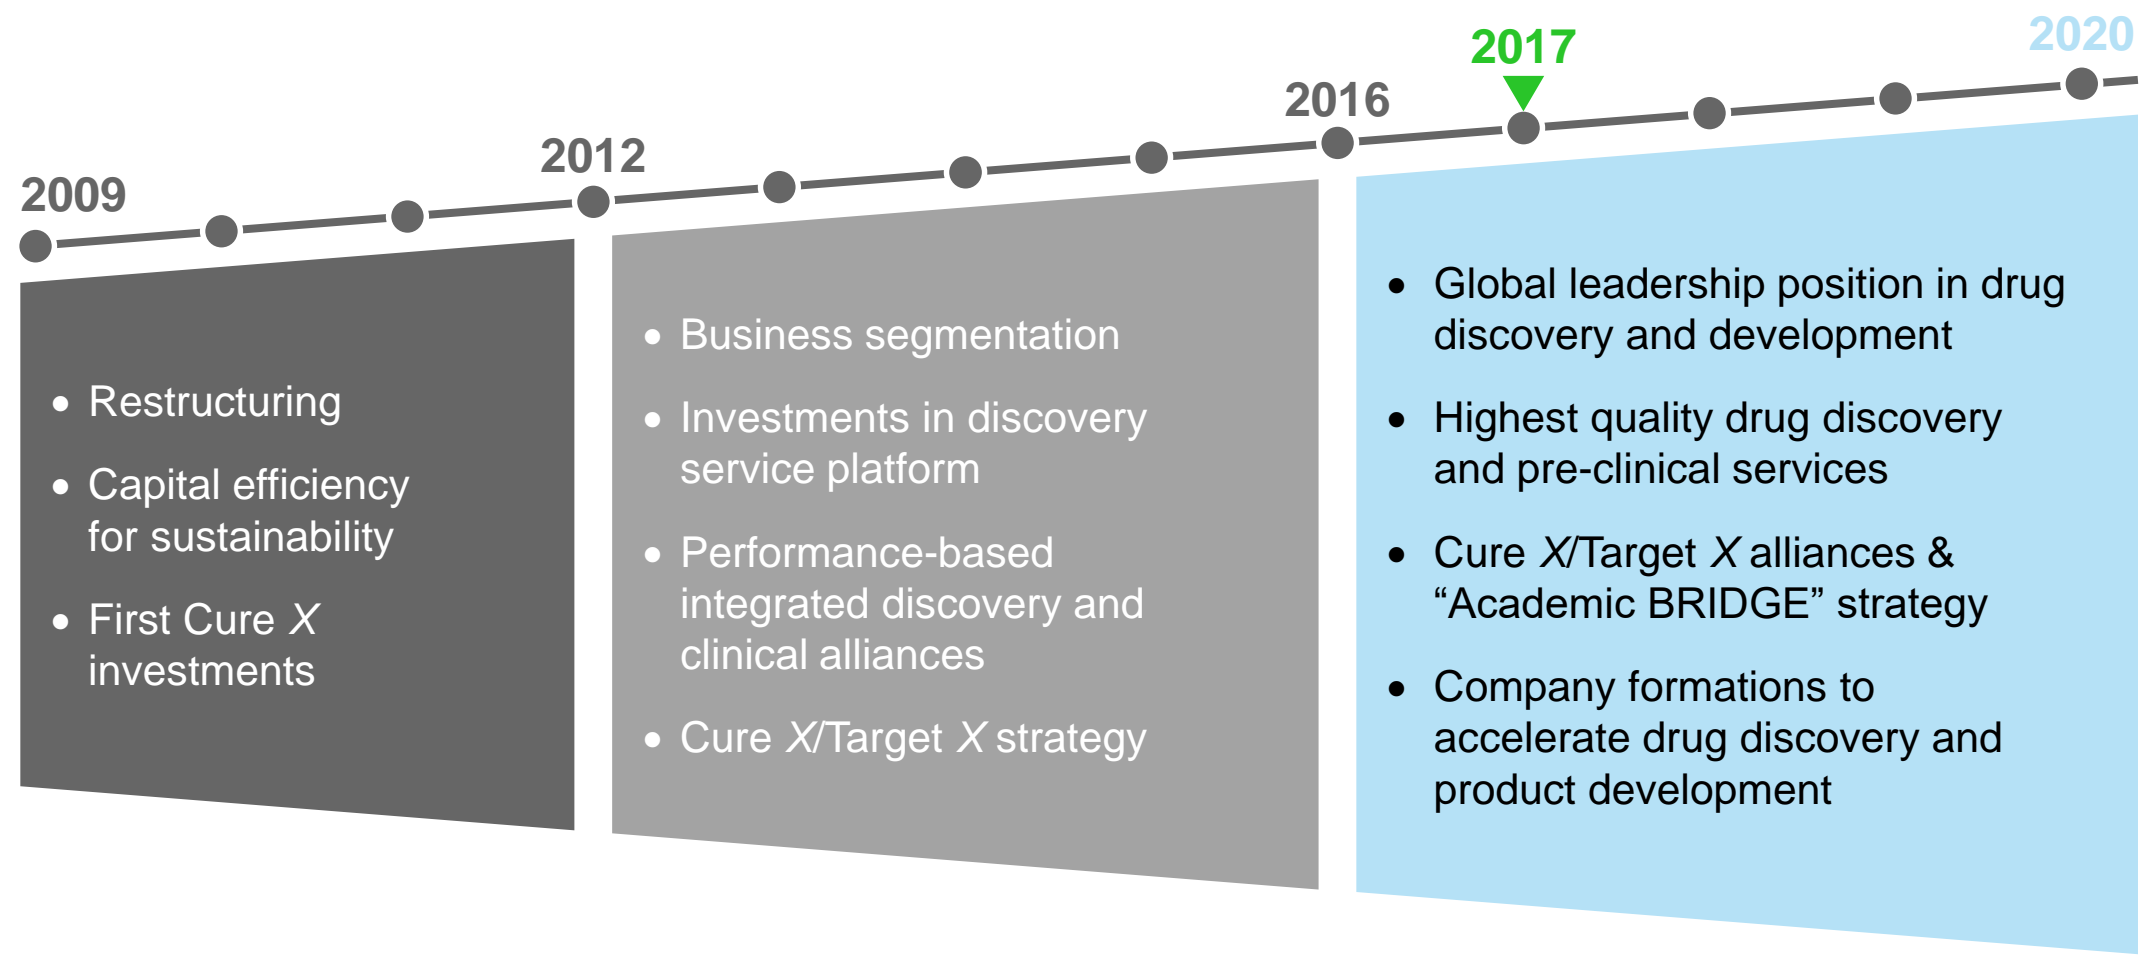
2009

2012

2016

2017

2020

- Restructuring
- Capital efficiency for sustainability
- First Cure *X* investments

- Business segmentation
- Investments in discovery service platform
- Performance-based integrated discovery and clinical alliances
- Cure *X*/Target *X* strategy

- Global leadership position in drug discovery and development
- Highest quality drug discovery and pre-clinical services
- Cure *X*/Target *X* alliances & “Academic BRIDGE” strategy
- Company formations to accelerate drug discovery and product development